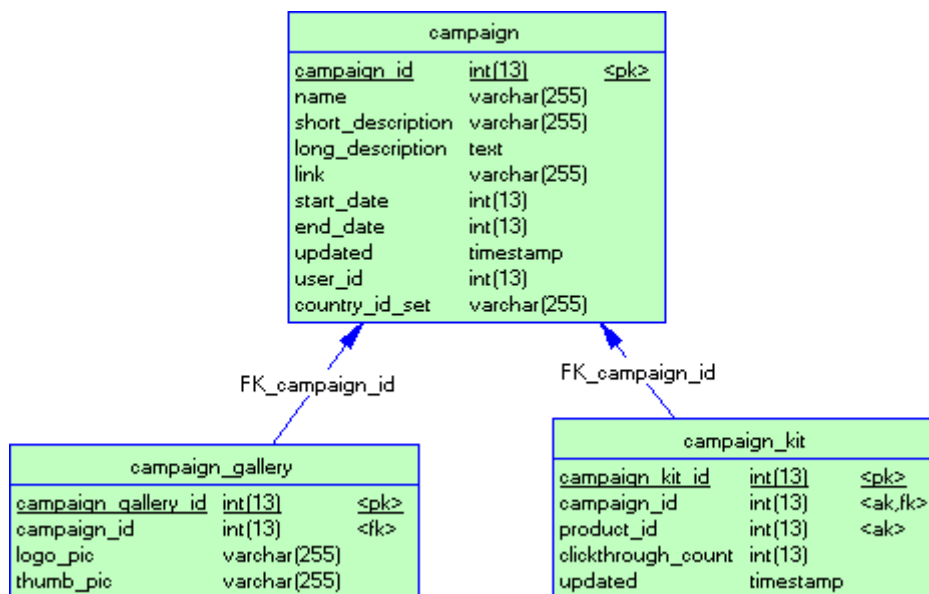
campaign

| campaign_id | int(13) | <pk> |
|---|---|---|
| name | varchar(255) | |
| short_description | varchar(255) | |
| long_description | text | |
| link | varchar(255) | |
| start_date | int(13) | |
| end_date | int(13) | |
| updated | timestamp | |
| user_id | int(13) | |
| country_id_set | varchar(255) | |

FK_campaign_id

FK_campaign_id

campaign_gallery

| campaign_gallery_id | int(13) | <pk> |
|---|---|---|
| campaign_id | int(13) | <fk> |
| logo_pic | varchar(255) | |
| thumb_pic | varchar(255) | |

campaign_kit

| campaign_kit_id | int(13) | <pk> |
|---|---|---|
| campaign_id | int(13) | <ak,fk> |
| product_id | int(13) | <ak> |
| clickthrough_count | int(13) | |
| updated | timestamp | |